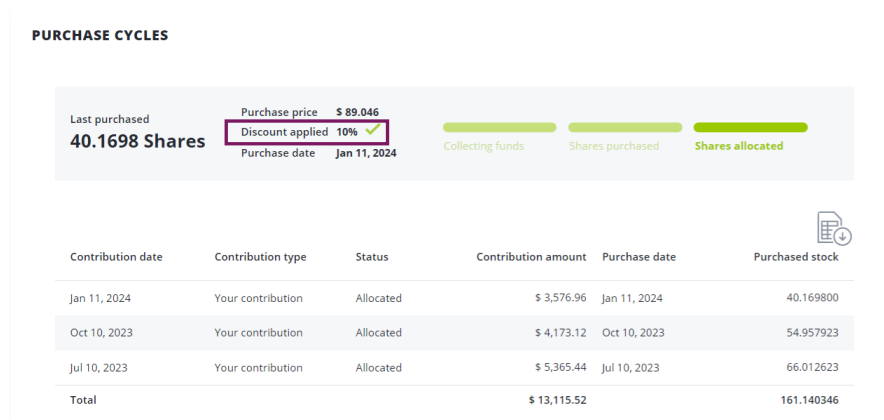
PURCHASE CYCLES

Last purchased
40.1698 Shares

Purchase price $ 89.046
Discount applied 10%
Purchase date Jan 11, 2024

Collecting funds
Shares purchased
Shares allocated

| Contribution date | Contribution type | Status | Contribution amount | Purchase date | Purchased stock |
|---|---|---|---|---|---|
| Jan 11, 2024 | Your contribution | Allocated | $ 3,576.96 | Jan 11, 2024 | 40.169800 |
| Oct 10, 2023 | Your contribution | Allocated | $ 4,173.12 | Oct 10, 2023 | 54.957923 |
| Jul 10, 2023 | Your contribution | Allocated | $ 5,365.44 | Jul 10, 2023 | 66.012623 |
| Total | | | $ 13,115.52 | | 161.140346 |